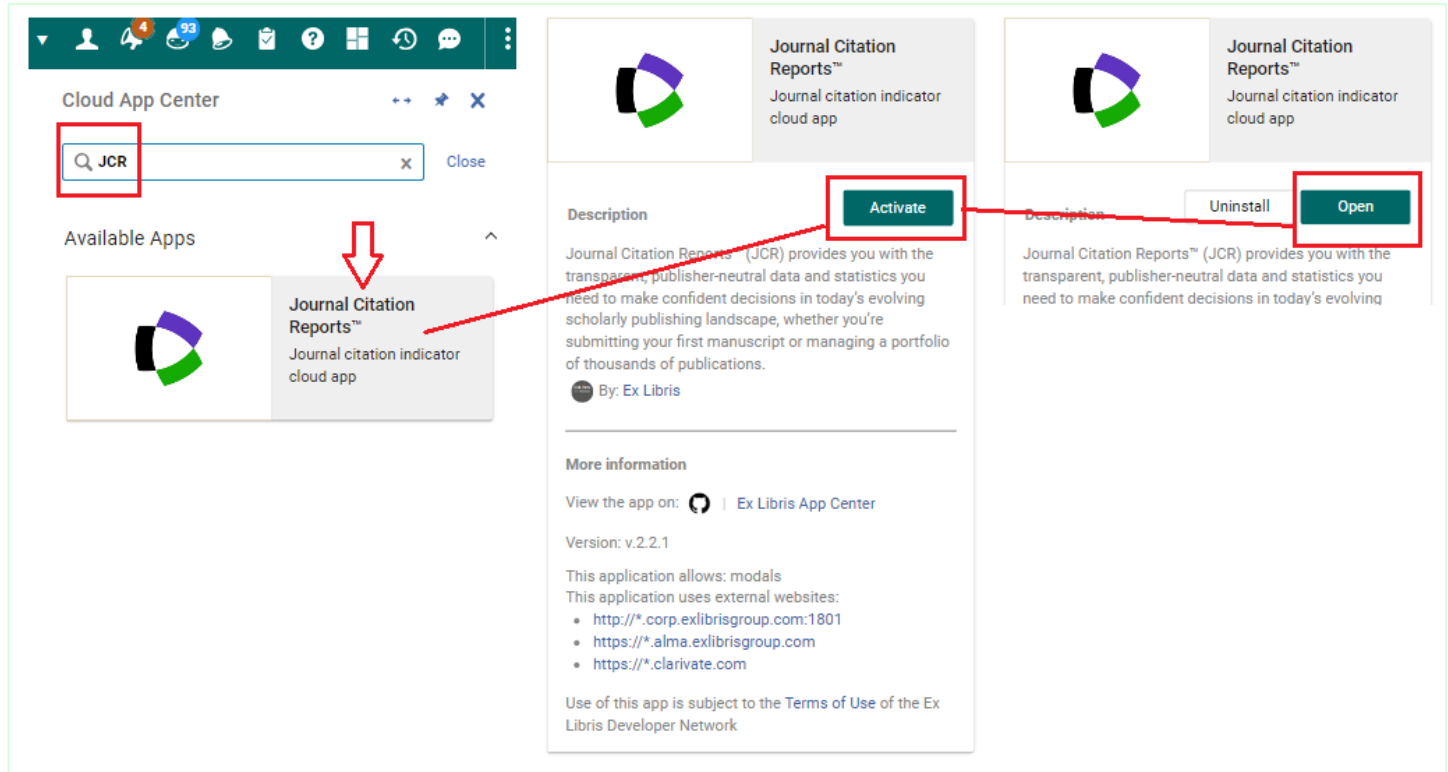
4 93

Cloud App Center

JCR

Close

Available Apps

Journal Citation Reports™
Journal citation indicator cloud app

Journal Citation Reports™
Journal citation indicator cloud app

Activate

Description

Journal Citation Reports™ (JCR) provides you with the transparent, publisher-neutral data and statistics you need to make confident decisions in today's evolving scholarly publishing landscape, whether you're submitting your first manuscript or managing a portfolio of thousands of publications.

By: Ex Libris

More information

View the app on: | Ex Libris App Center

Version: v.2.2.1

This application allows: modals
This application uses external websites:
- http://*.corp.exlibrisgroup.com:1801
- https://*.alma.exlibrisgroup.com
- https://*.clarivate.com

Use of this app is subject to the Terms of Use of the Ex Libris Developer Network

Journal Citation Reports™
Journal citation indicator cloud app

Uninstall Open

Description

Journal Citation Reports™ (JCR) provides you with the transparent, publisher-neutral data and statistics you need to make confident decisions in today's evolving